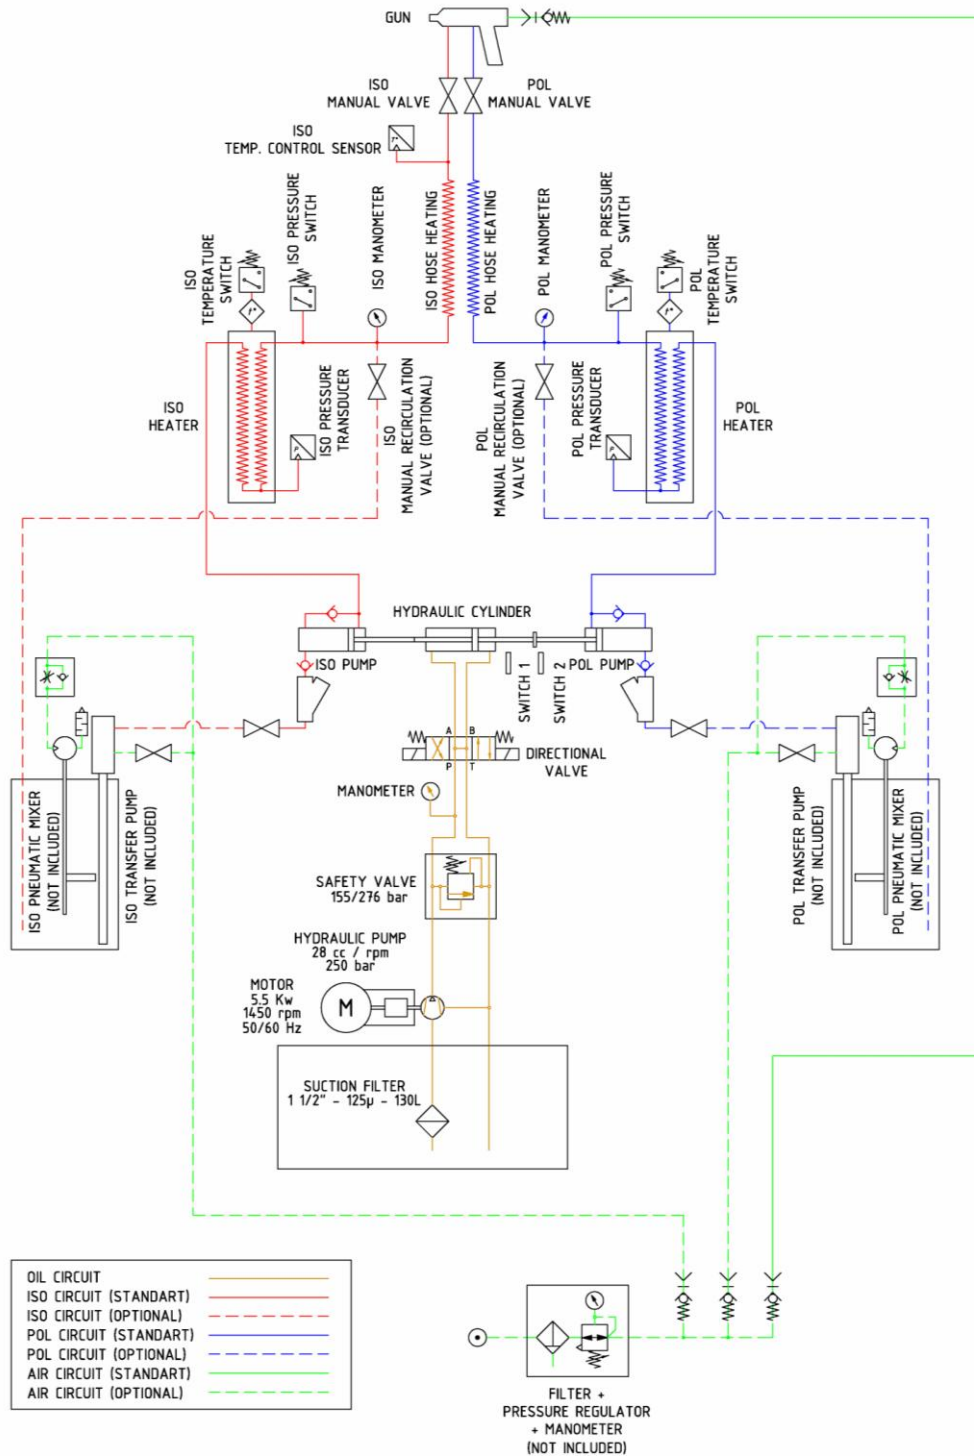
GUN

ISO
MANUAL VALVE

POL
MANUAL VALVE

ISO
TEMP. CONTROL SENSOR

ISO TEMPERATURE SWITCH

ISO PRESSURE SWITCH

ISO MANOMETER

ISO HOSE HEATING

POL HOSE HEATING

POL MANOMETER

POL PRESSURE SWITCH

POL TEMPERATURE SWITCH

ISO
HEATER

ISO PRESSURE TRANSDUCER

ISO
MANUAL RECIRCULATION
VALVE (OPTIONAL)

POL
MANUAL RECIRCULATION
VALVE (OPTIONAL)

POL PRESSURE TRANSDUCER

POL
HEATER

HYDRAULIC CYLINDER

ISO PUMP

SWITCH 1

SWITCH 2

POL PUMP

A B

P T

DIRECTIONAL
VALVE

MANOMETER

ISO PNEUMATIC MIXER
(NOT INCLUDED)

ISO TRANSFER PUMP
(NOT INCLUDED)

POL TRANSFER PUMP
(NOT INCLUDED)

POL PNEUMATIC MIXER
(NOT INCLUDED)

SAFETY VALVE
155/276 bar

HYDRAULIC PUMP
28 cc / rpm
250 bar

MOTOR
5.5 Kw
1450 rpm
50/60 Hz

M

SUCTION FILTER
1 1/2" - 125μ - 130L

| OIL CIRCUIT | |
|---|---|
| ISO CIRCUIT (STANDART) | |
| ISO CIRCUIT (OPTIONAL) | |
| POL CIRCUIT (STANDART) | |
| POL CIRCUIT (OPTIONAL) | |
| AIR CIRCUIT (STANDART) | |
| AIR CIRCUIT (OPTIONAL) | |

FILTER +
PRESSURE REGULATOR
+ MANOMETER
(NOT INCLUDED)